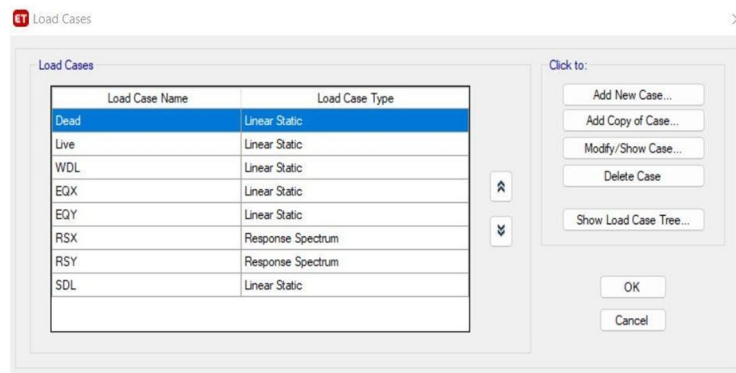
ET Load Cases

Load Cases

| Load Case Name | Load Case Type |
|---|---|
| Dead | Linear Static |
| Live | Linear Static |
| WDL | Linear Static |
| EQX | Linear Static |
| EQY | Linear Static |
| RSX | Response Spectrum |
| RSY | Response Spectrum |
| SDL | Linear Static |

Click to:

Add New Case...

Add Copy of Case...

Modify/Show Case...

Delete Case

Show Load Case Tree...

OK

Cancel